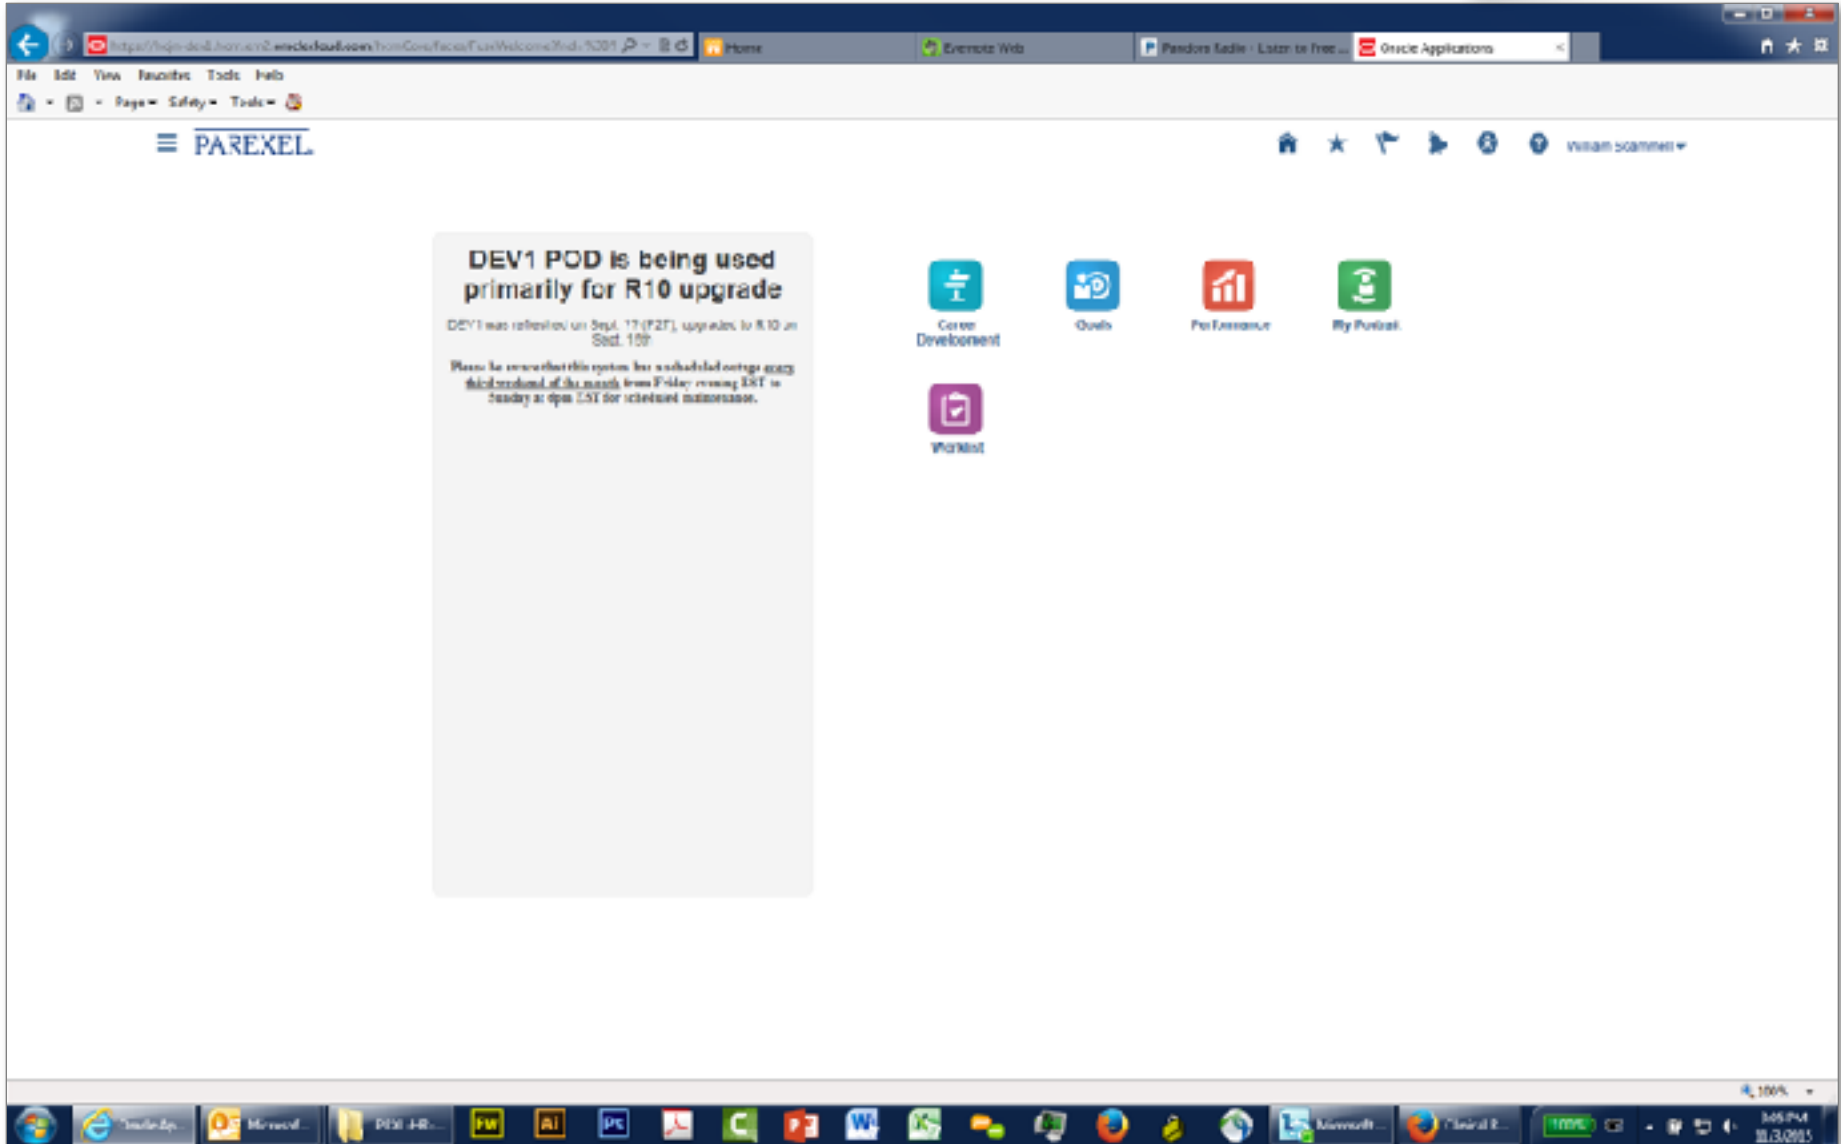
https://hcm-dev1.hcm.em2.oraclecloud.com/hcmCore/faces/FuseWelcome?fnd=%2F Home Evernote Web Pandora Radio - Listen to Free ... Oracle Applications

File Edit View Favorites Tools Help

Page Safety Tools

PAREXEL

William Scammell

DEV1 POD is being used primarily for R10 upgrade

DEV1 was refreshed on Sept. 17 (P2T), upgrades to R10 on Sept. 15?

Please be aware that this system has scheduled outage every third weekend of the month from Friday evening EST to Sunday at 4pm EST for scheduled maintenance.

Career Development

Goals

Performance

My Portrait

Worklist

100%

3:05 PM
11/3/2015